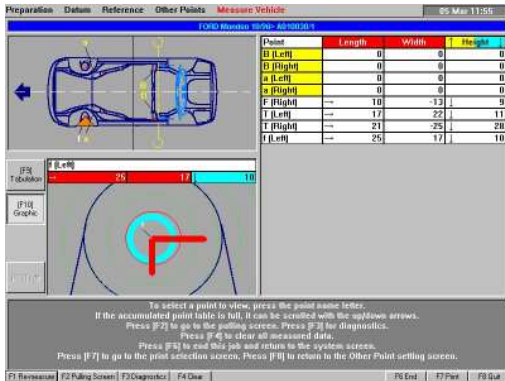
Preparation Datum Reference Other Points Measure Vehicle 05 Mar 11:55

FORD Mondeo 10/96~ A010030/1

| Point | Length | Width | ↑ Height |
|---|---|---|---|
| B (Left) | 0 | 0 | 0 |
| B (Right) | 0 | 0 | 0 |
| a (Left) | 0 | 0 | 0 |
| a (Right) | 0 | 0 | 0 |
| F (Right) | → 10 | -13 | ↓ 9 |
| T (Left) | → 17 | 22 | ↓ 11 |
| T (Right) | → 21 | -25 | ↓ 28 |
| f (Left) | → 25 | 17 | ↓ 10 |

[F9] Tabulation

[F10] Graphic

f (Left)

→ 25 17 ↓ 10

To select a point to view, press the point name letter.
If the accumulated point table is full, it can be scrolled with the up/down arrows.
Press [F2] to go to the pulling screen. Press [F3] for diagnostics.
Press [F4] to clear all measured data.
Press [F6] to end this job and return to the system screen.
Press [F7] to go to the print selection screen. Press [F8] to return to the Other Point setting screen.

F1 Remeasure F2 Pulling Screen F3 Diagnostics F4 Clear F6 End F7 Print F8 Quit